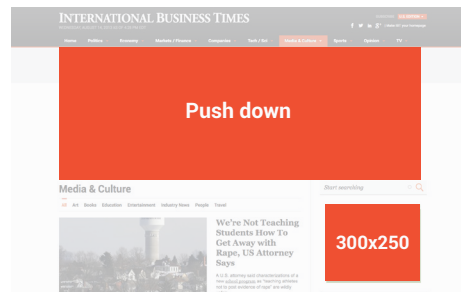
INTERNATIONAL BUSINESS TIMES

US EDITION

Home Politics Economy Markets / Finance Companies Tech / Sci Media & Culture Sports Opinion TV

Push down

Media & Culture

All Art Books Education Entertainment Industry News People Travel

Start searching

We're Not Teaching Students How To Get Away with Rape, US Attorney Says

A U.S. attorney said characterizations of a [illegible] as "teaching athletes not to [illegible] evidence of rape" are wildly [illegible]

300x250